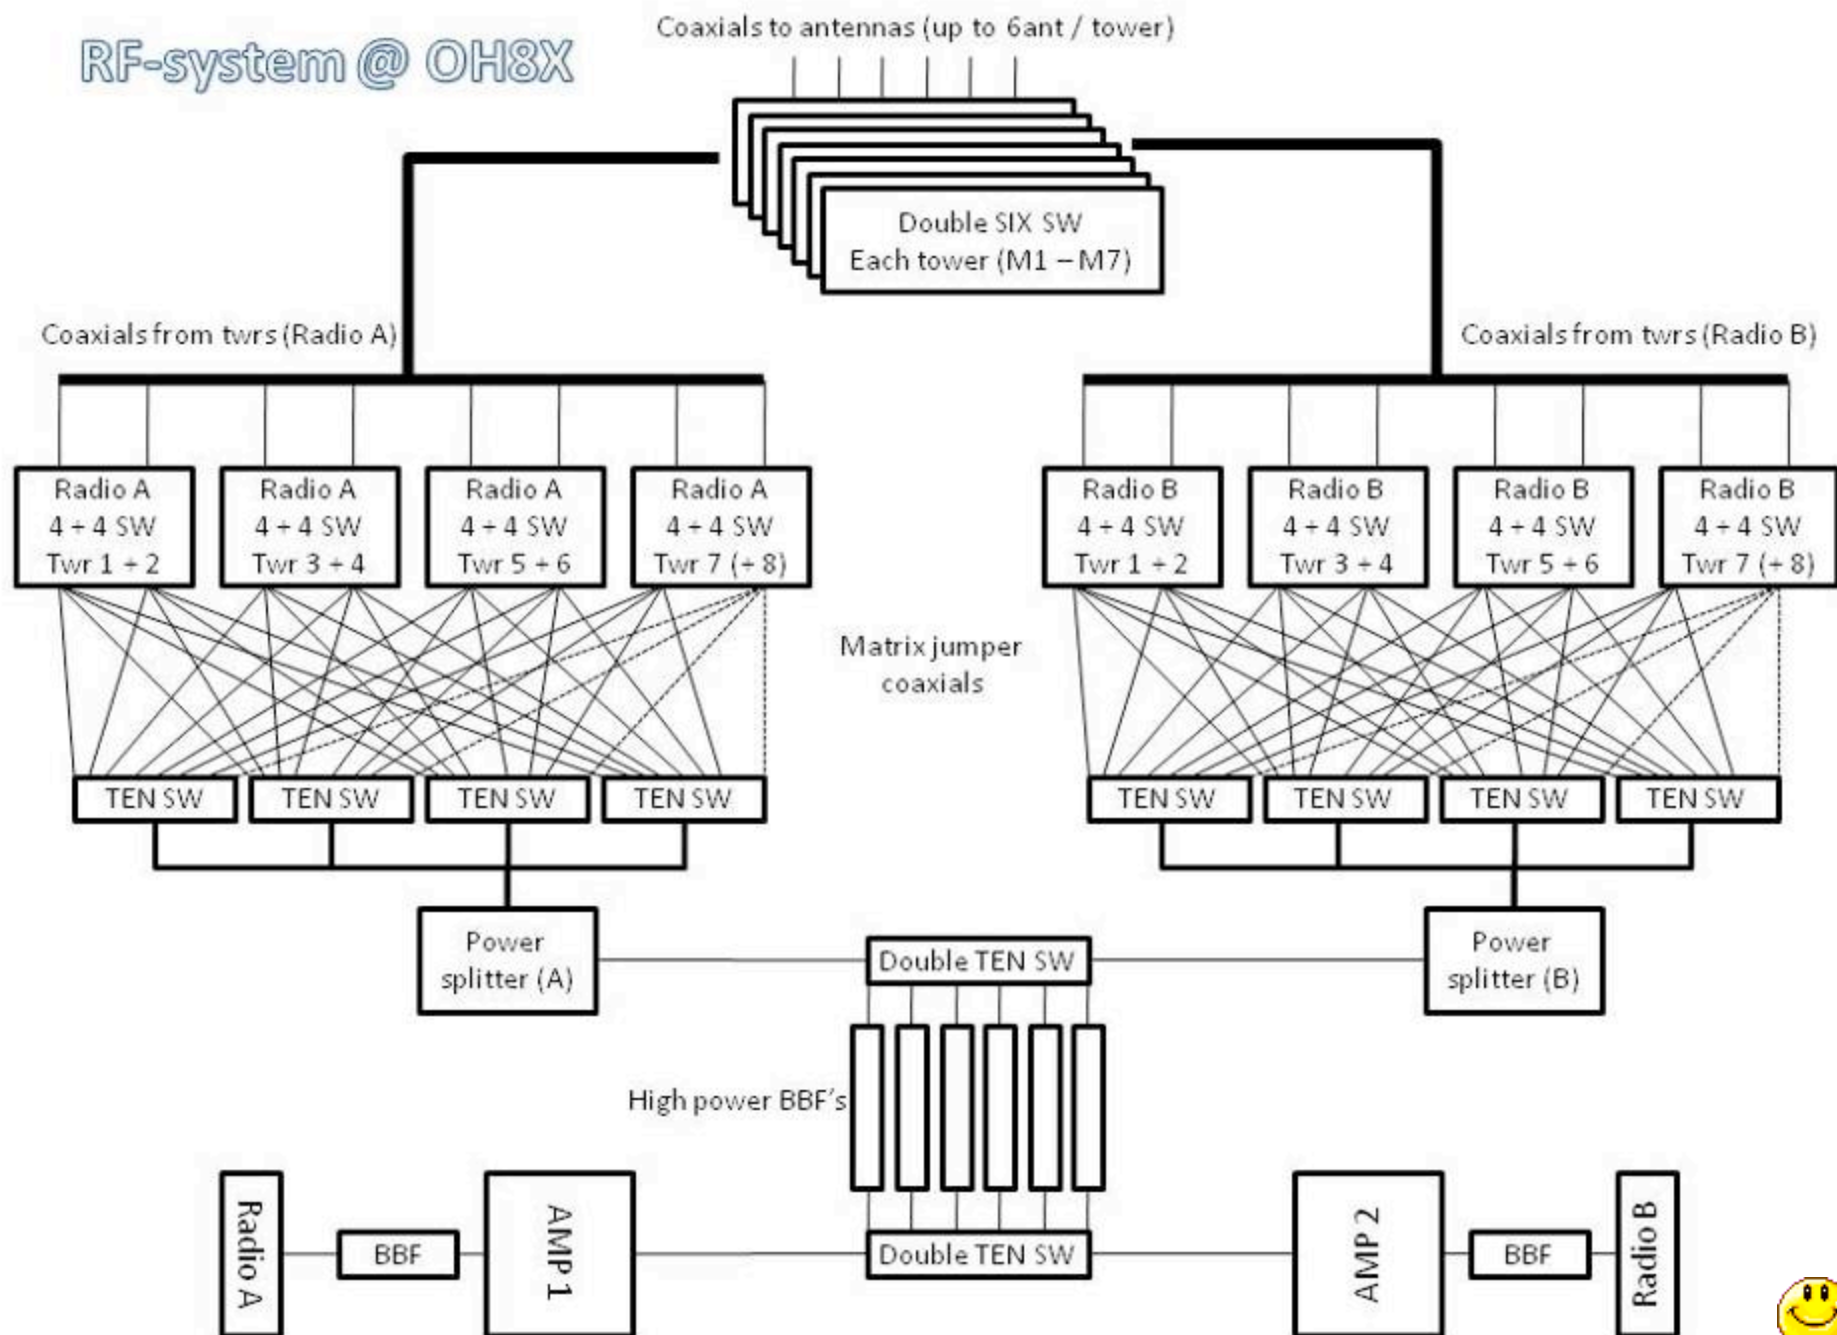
RF-system @ OH8X

Coaxials to antennas (up to 6ant / tower)

Double SIX SW
Each tower (M1 – M7)

Coaxials from twrs (Radio A)

Coaxials from twrs (Radio B)

Radio A
4 + 4 SW
Twr 1 + 2

Radio A
4 + 4 SW
Twr 3 + 4

Radio A
4 + 4 SW
Twr 5 + 6

Radio A
4 + 4 SW
Twr 7 (+ 8)

Radio B
4 + 4 SW
Twr 1 + 2

Radio B
4 + 4 SW
Twr 3 + 4

Radio B
4 + 4 SW
Twr 5 + 6

Radio B
4 + 4 SW
Twr 7 (+ 8)

Matrix jumper
coaxials

TEN SW

TEN SW

TEN SW

TEN SW

TEN SW

TEN SW

TEN SW

TEN SW

Power
splitter (A)

Double TEN SW

Power
splitter (B)

High power BBF's

Radio A

BBF

AMP 1

Double TEN SW

AMP 2

BBF

Radio B